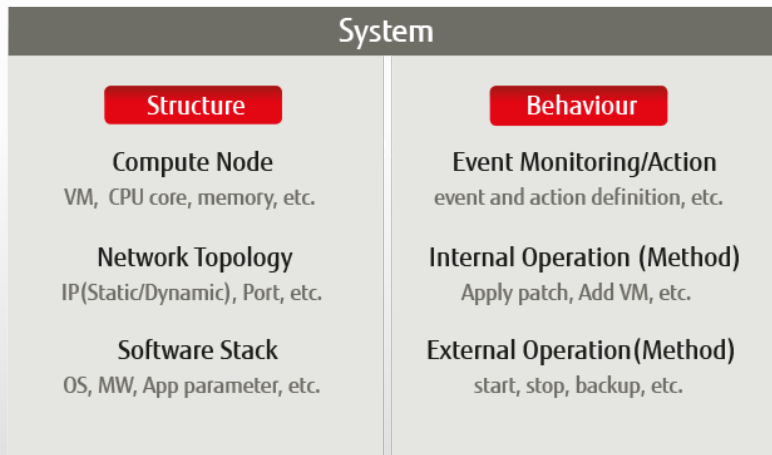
System

Structure

Compute Node
VM, CPU core, memory, etc.

Network Topology
IP(Static/Dynamic), Port, etc.

Software Stack
OS, MW, App parameter, etc.

Behaviour

Event Monitoring/Action
event and action definition, etc.

Internal Operation (Method)
Apply patch, Add VM, etc.

External Operation(Method)
start, stop, backup, etc.